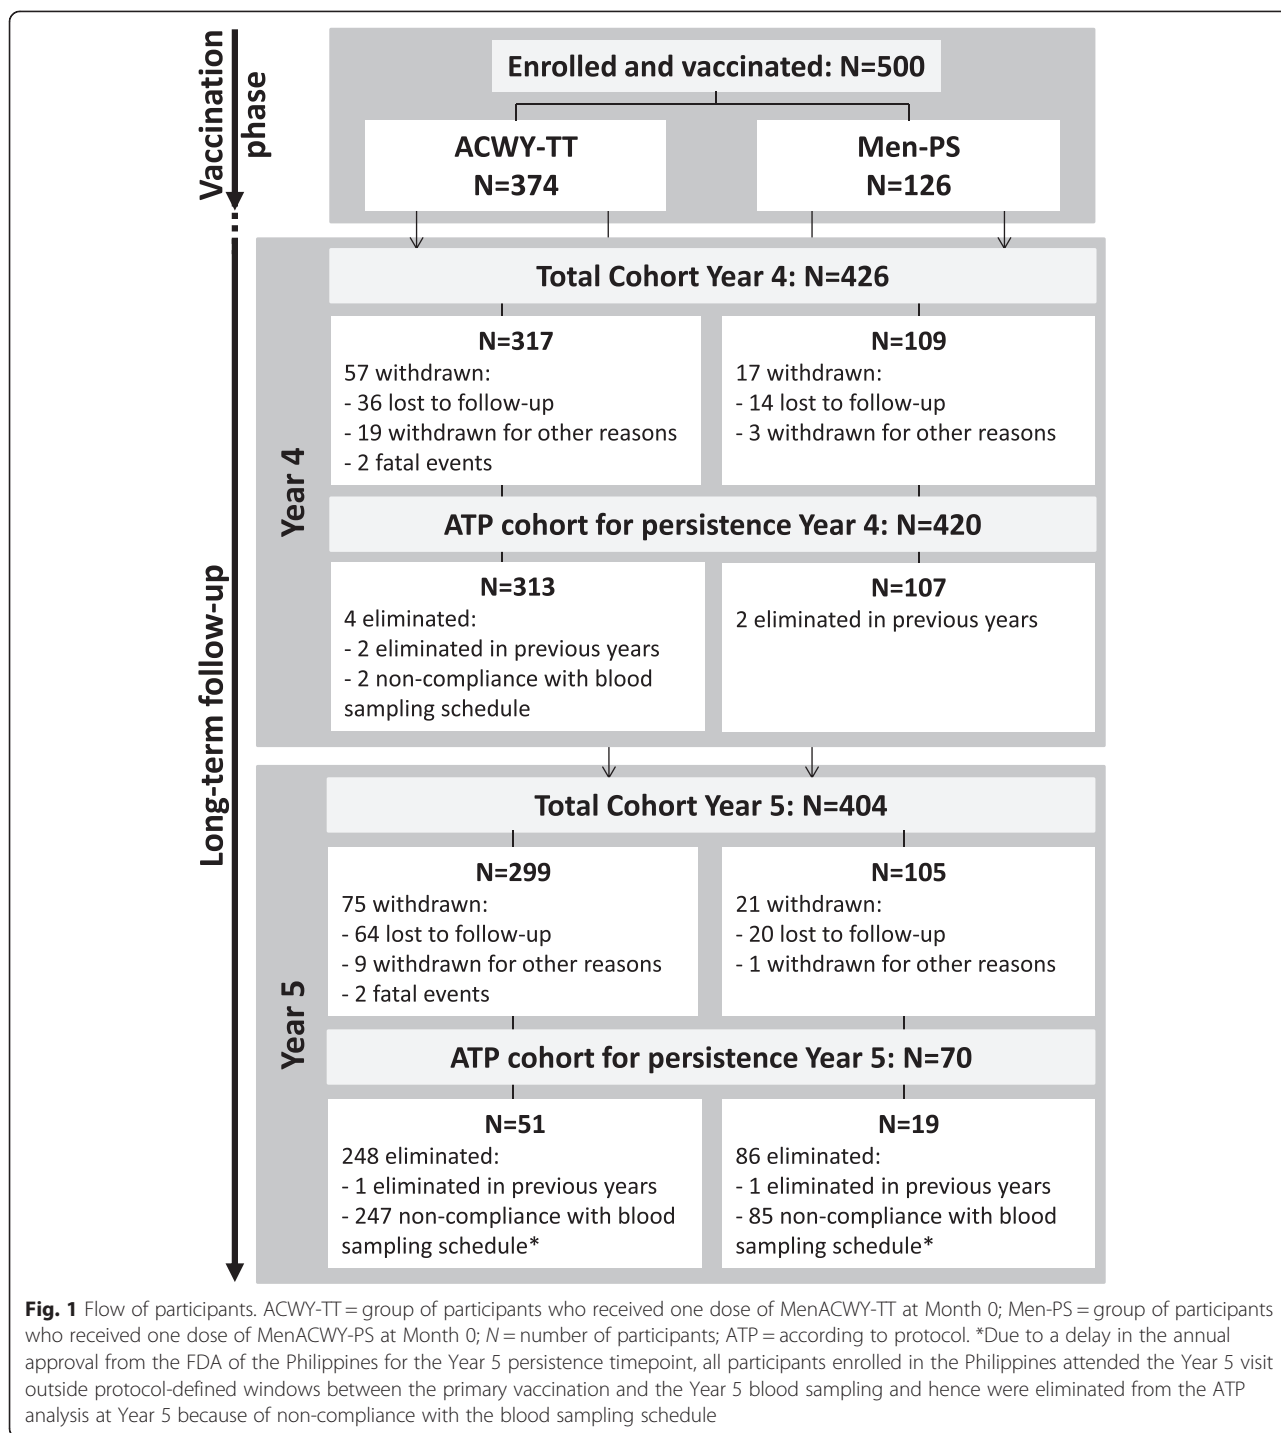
Vaccination phase

Enrolled and vaccinated: N=500

ACWY-TT
N=374

Men-PS
N=126

Long-term follow-up

Year 4

Total Cohort Year 4: N=426

N=317
57 withdrawn:
- 36 lost to follow-up
- 19 withdrawn for other reasons
- 2 fatal events

N=109
17 withdrawn:
- 14 lost to follow-up
- 3 withdrawn for other reasons

ATP cohort for persistence Year 4: N=420

N=313
4 eliminated:
- 2 eliminated in previous years
- 2 non-compliance with blood sampling schedule

N=107
2 eliminated in previous years

Year 5

Total Cohort Year 5: N=404

N=299
75 withdrawn:
- 64 lost to follow-up
- 9 withdrawn for other reasons
- 2 fatal events

N=105
21 withdrawn:
- 20 lost to follow-up
- 1 withdrawn for other reasons

ATP cohort for persistence Year 5: N=70

N=51
248 eliminated:
- 1 eliminated in previous years
- 247 non-compliance with blood sampling schedule*

N=19
86 eliminated:
- 1 eliminated in previous years
- 85 non-compliance with blood sampling schedule*

**Fig. 1** Flow of participants. ACWY-TT = group of participants who received one dose of MenACWY-TT at Month 0; Men-PS = group of participants who received one dose of MenACWY-PS at Month 0; *N* = number of participants; ATP = according to protocol. *Due to a delay in the annual approval from the FDA of the Philippines for the Year 5 persistence timepoint, all participants enrolled in the Philippines attended the Year 5 visit outside protocol-defined windows between the primary vaccination and the Year 5 blood sampling and hence were eliminated from the ATP analysis at Year 5 because of non-compliance with the blood sampling schedule